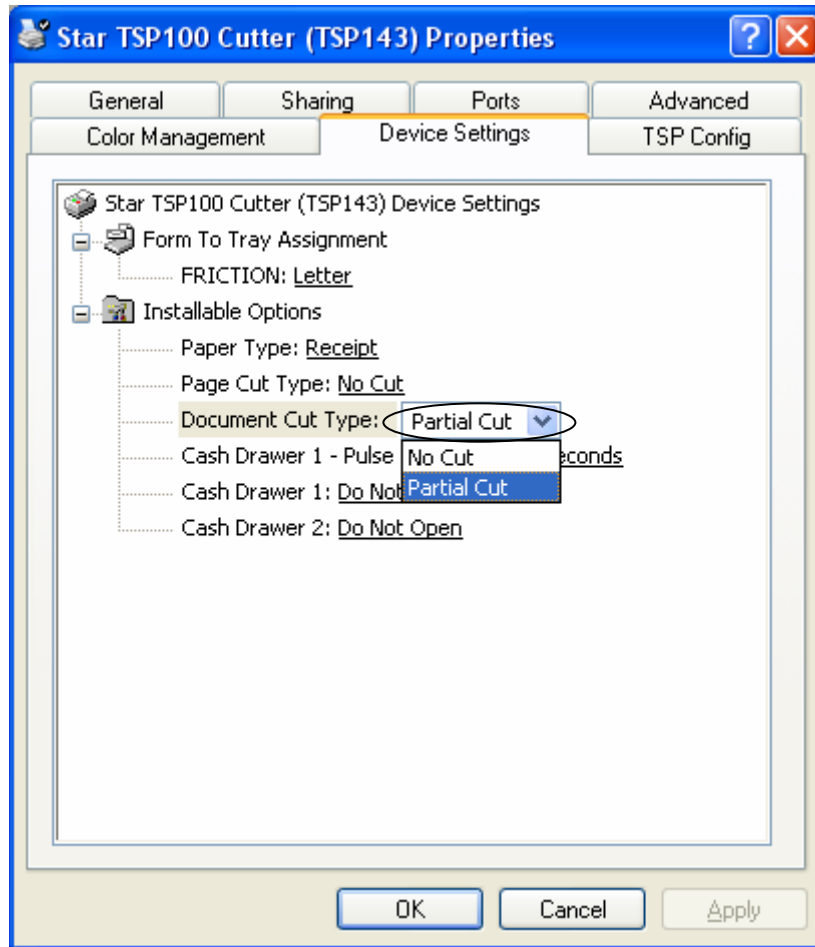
Star TSP100 Cutter (TSP143) Properties

?

General
Sharing
Ports
Advanced
Color Management
Device Settings
TSP Config

Star TSP100 Cutter (TSP143) Device Settings
Form To Tray Assignment
FRICTION: Letter
Installable Options
Paper Type: Receipt
Page Cut Type: No Cut
Document Cut Type: Partial Cut
Cash Drawer 1 - Pulse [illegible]econds
No Cut
Partial Cut
Cash Drawer 1: Do Not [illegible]
Cash Drawer 2: Do Not Open

OK
Cancel
Apply